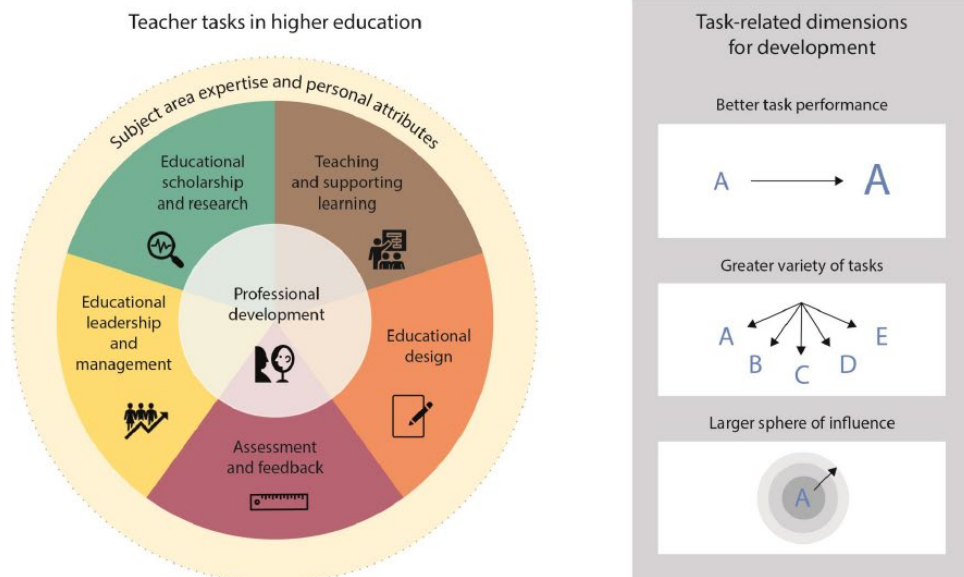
Teacher tasks in higher education

Subject area expertise and personal attributes

Educational scholarship and research

Teaching and supporting learning

Educational leadership and management

Professional development

Educational design

Assessment and feedback

Task-related dimensions for development

Better task performance

A A

Greater variety of tasks

A B C D E

Larger sphere of influence

A